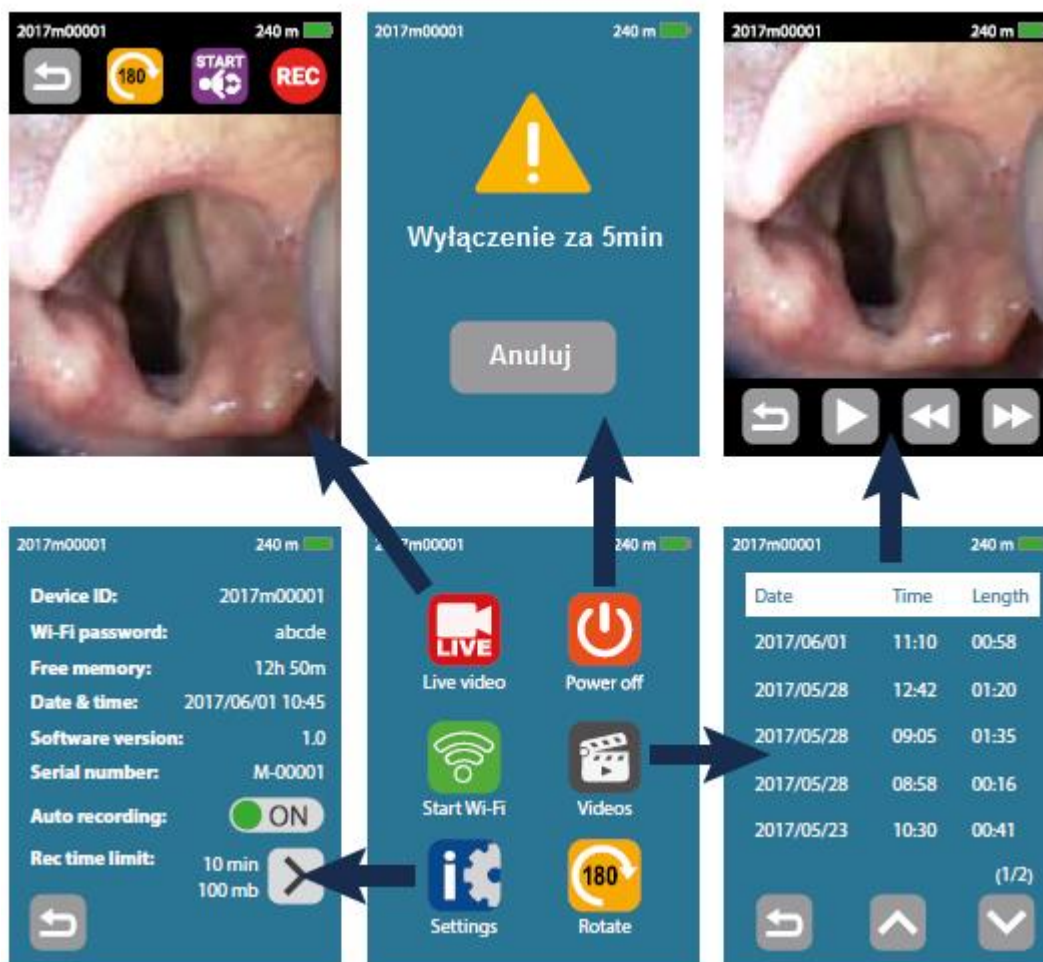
2017m00001 240 m

180 START REC

2017m00001 240 m

Wyłączenie za 5min

Anuluj

2017m00001 240 m

2017m00001 240 m

Device ID: 2017m00001
Wi-Fi password: abcde
Free memory: 12h 50m
Date & time: 2017/06/01 10:45
Software version: 1.0
Serial number: M-00001
Auto recording: ON
Rec time limit: 10 min 100 mb

2017m00001 240 m

LIVE
Live video
Power off
Start Wi-Fi
Videos
Settings
180
Rotate

2017m00001 240 m

| Date | Time | Length |
|---|---|---|
| 2017/06/01 | 11:10 | 00:58 |
| 2017/05/28 | 12:42 | 01:20 |
| 2017/05/28 | 09:05 | 01:35 |
| 2017/05/28 | 08:58 | 00:16 |
| 2017/05/23 | 10:30 | 00:41 |

(1/2)